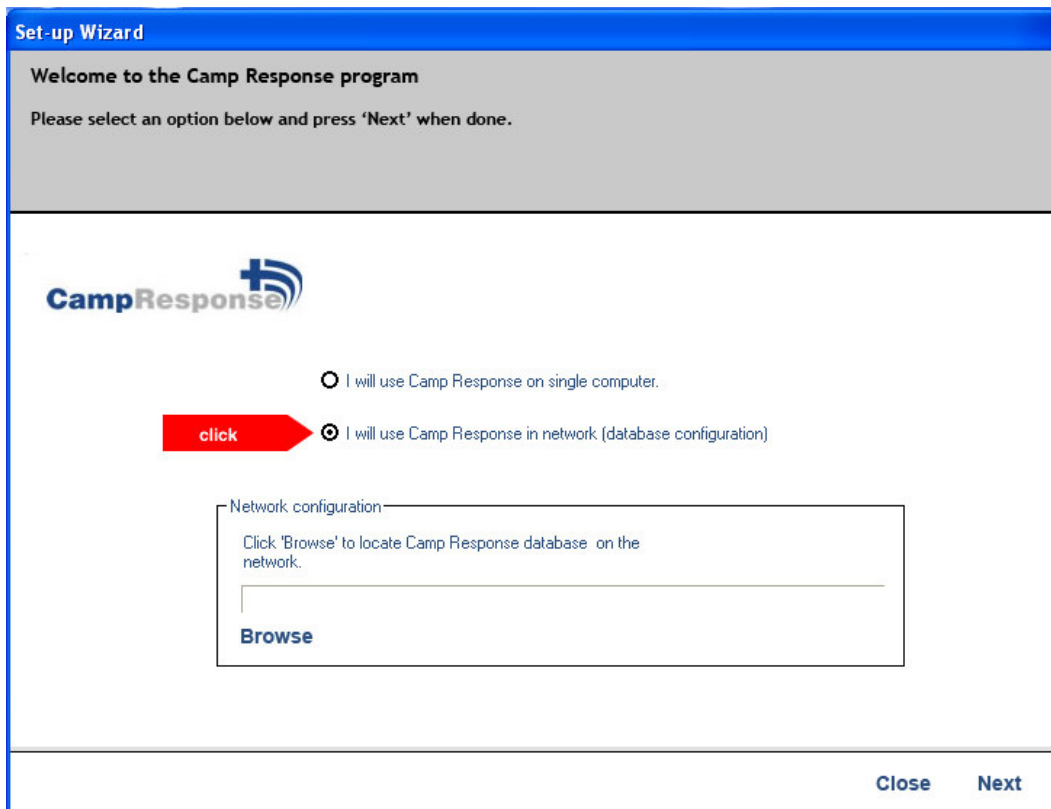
Set-up Wizard

Welcome to the Camp Response program

Please select an option below and press 'Next' when done.

CampResponse

I will use Camp Response on single computer.

click

I will use Camp Response in network (database configuration)

Network configuration

Click 'Browse' to locate Camp Response database on the network.

Browse

Close Next